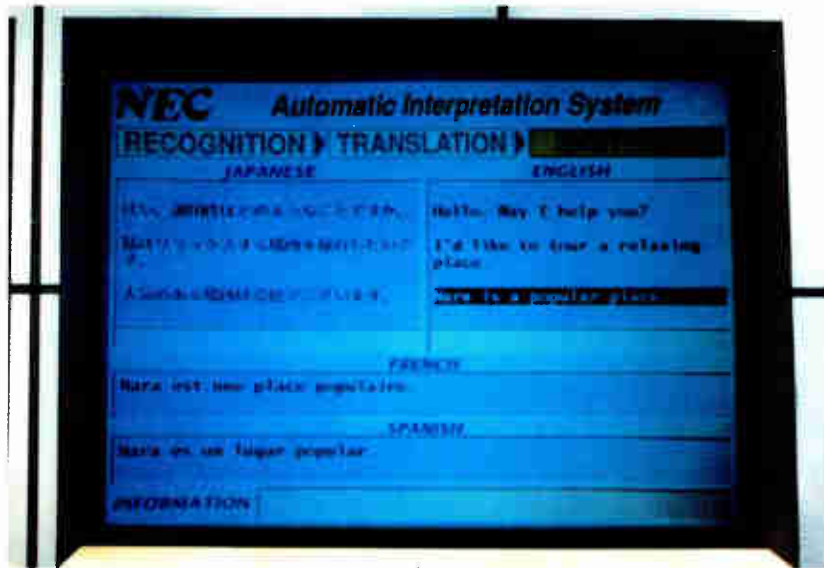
NEC Automatic Interpretation System

RECOGNITION ▶ TRANSLATION ▶

JAPANESE

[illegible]

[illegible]

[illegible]

ENGLISH

Hello. May I help you?

I'd like to tour a relaxing place

Nara is a popular place.

FRENCH

Nara est une place populaire.

SPANISH

Nara es un lugar popular

INFORMATION